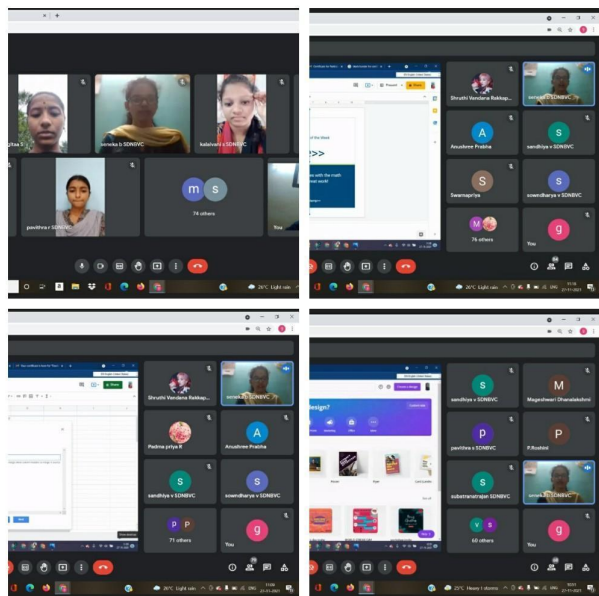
gitaa S

sreneka b SDNBVC

kalaivani s SDNBVC

pavithra v SDNBVC

m s

74 others

You

26°C Light rain

Shruthi Vandana Rakkap...

sreneka b SDNBVC

A

Anushree Prabha

S

sandhiya v SDNBVC

S

Swarnapriya

S

sowndharya v SDNBVC

76 others

g

You

26°C Light rain

Shruthi Vandana Rakkap...

sreneka b SDNBVC

Padma priya R

A

Anushree Prabha

S

sandhiya v SDNBVC

S

sowndharya v SDNBVC

P P

71 others

g

You

26°C Light rain

Design?

S

sandhiya v SDNBVC

M

Mageshwari Dhanalakshmi

P

pavithra s SDNBVC

P

P.Roshini

S

subastranatrajan SDNBVC

sreneka b SDNBVC

v S

60 others

g

You

25°C Heavy t-storms